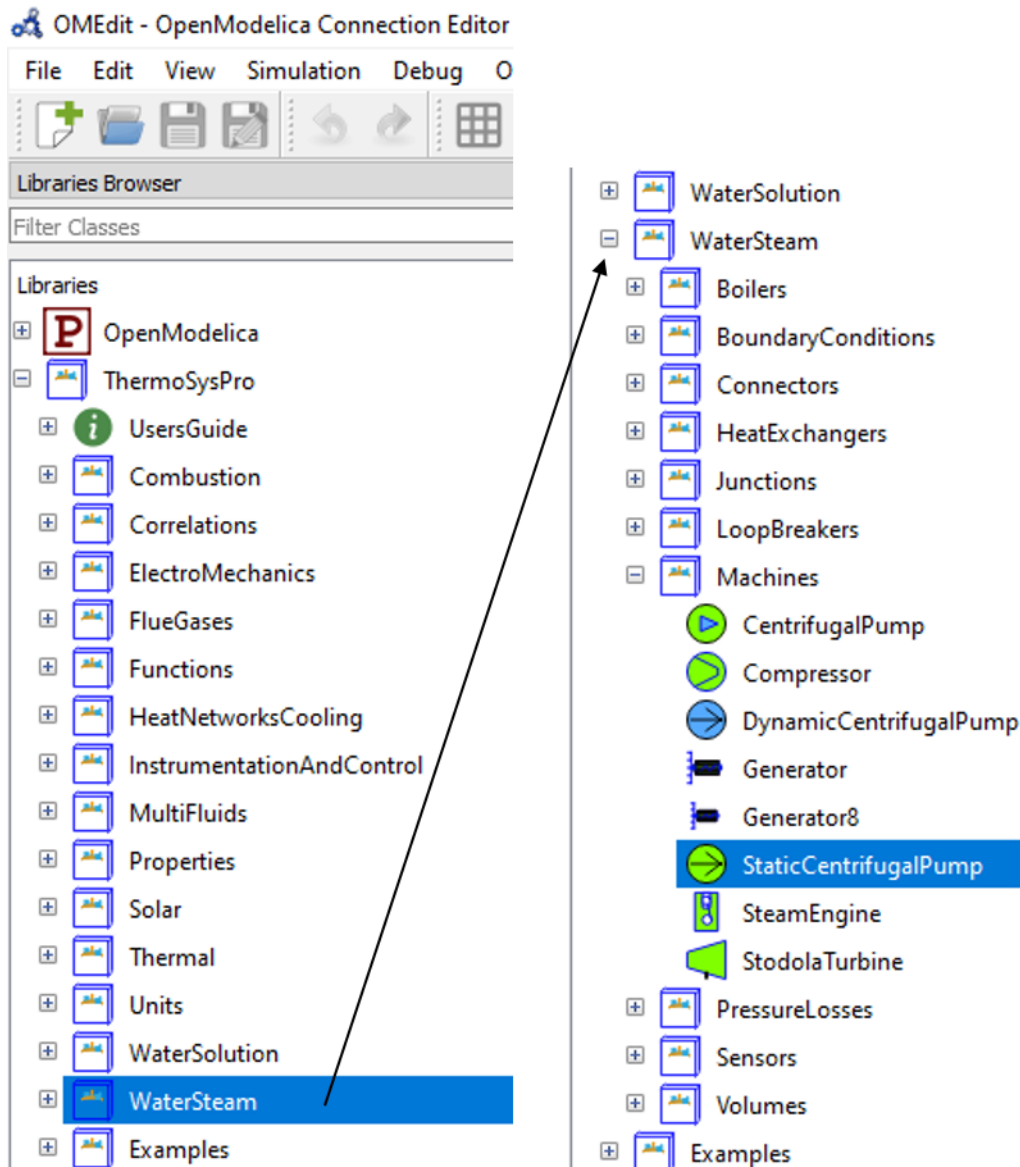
OMEdit - OpenModelica Connection Editor

File Edit View Simulation Debug O

Libraries Browser

Filter Classes

Libraries

OpenModelica
ThermoSysPro
UsersGuide
Combustion
Correlations
ElectroMechanics
FlueGases
Functions
HeatNetworksCooling
InstrumentationAndControl
MultiFluids
Properties
Solar
Thermal
Units
WaterSolution
WaterSteam
Examples

WaterSolution
WaterSteam
Boilers
BoundaryConditions
Connectors
HeatExchangers
Junctions
LoopBreakers
Machines
CentrifugalPump
Compressor
DynamicCentrifugalPump
Generator
Generator8
StaticCentrifugalPump
SteamEngine
StodolaTurbine
PressureLosses
Sensors
Volumes
Examples